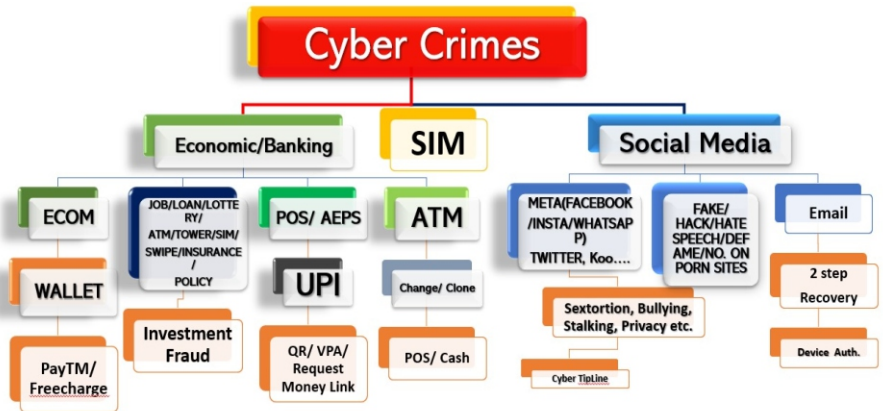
Cyber Crimes

Economic/Banking

SIM

Social Media

ECOM

WALLET

PayTM/ Freecharge

JOB/LOAN/LOTTERY/ ATM/TOWER/SIM/ SWIPE/INSURANCE / POLICY

Investment Fraud

POS/ AEPS

UPI

QR/ VPA/ Request Money Link

ATM

Change/ Clone

POS/ Cash

META(FACEBOOK /INSTA/WHATSAPP) TWITTER, Koo….

FAKE/ HACK/HATE SPEECH/DEFAME/NO. ON PORN SITES

Sextortion, Bullying, Stalking, Privacy etc.

Cyber TipLine

Email

2 step Recovery

Device Auth.